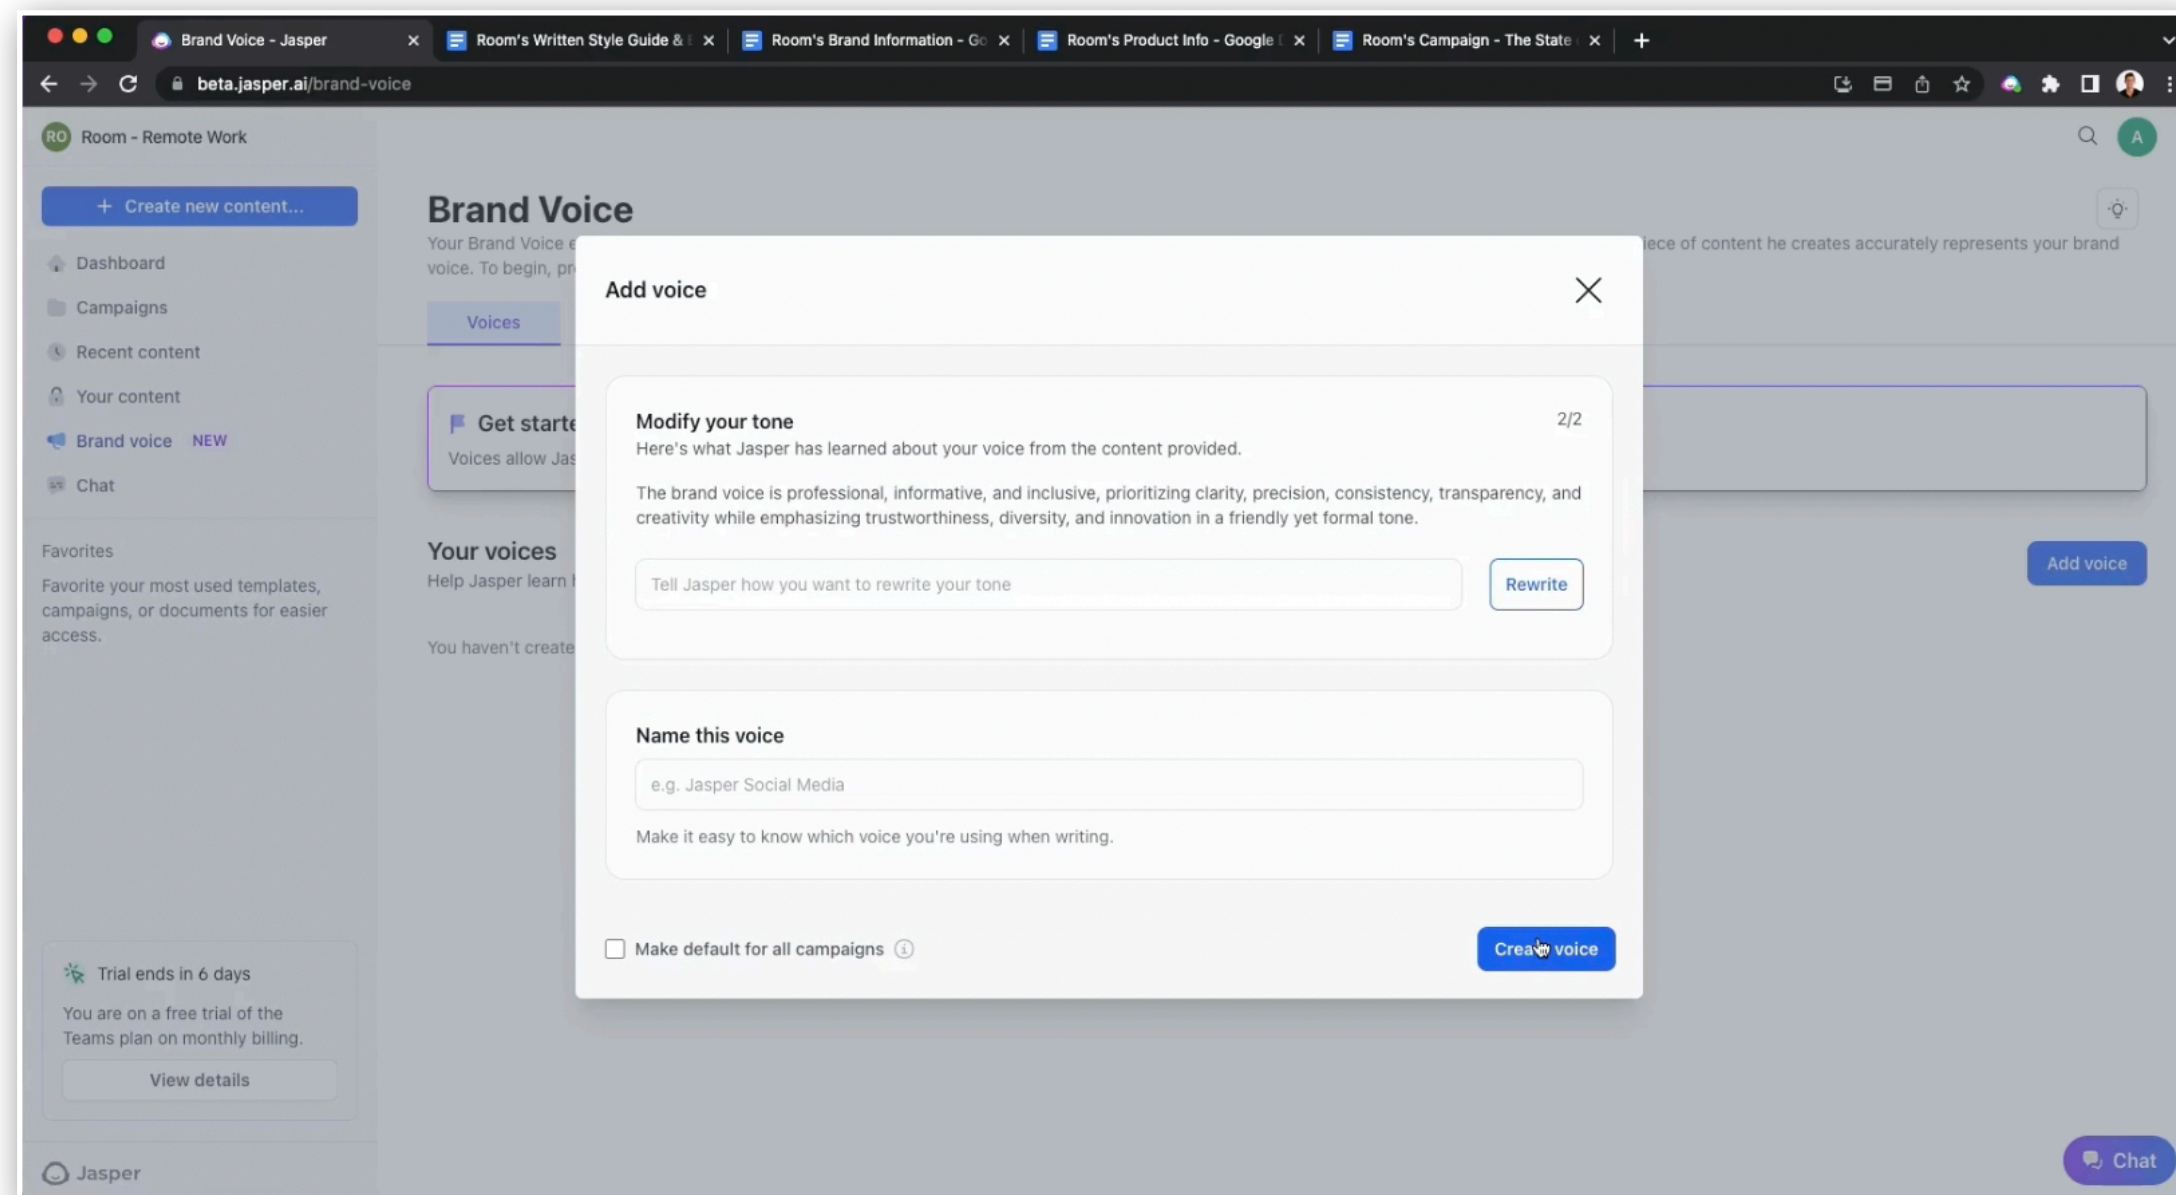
Brand Voice - Jasper
Room's Written Style Guide & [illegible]
Room's Brand Information - Go
Room's Product Info - Google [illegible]
Room's Campaign - The State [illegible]
beta.jasper.ai/brand-voice

RO Room - Remote Work

+ Create new content...
Dashboard
Campaigns
Recent content
Your content
Brand voice NEW
Chat

Favorites
Favorite your most used templates, campaigns, or documents for easier access.

Trial ends in 6 days
You are on a free trial of the Teams plan on monthly billing.
View details

Jasper

A

Brand Voice
Your Brand Voice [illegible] voice. To begin, pr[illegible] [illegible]iece of content he creates accurately represents your brand

Voices

Get starte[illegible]
Voices allow Jas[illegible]

Your voices
Help Jasper learn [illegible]

You haven't create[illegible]

Add voice

Add voice

Modify your tone
2/2
Here's what Jasper has learned about your voice from the content provided.

The brand voice is professional, informative, and inclusive, prioritizing clarity, precision, consistency, transparency, and creativity while emphasizing trustworthiness, diversity, and innovation in a friendly yet formal tone.

Tell Jasper how you want to rewrite your tone
Rewrite

Name this voice
e.g. Jasper Social Media
Make it easy to know which voice you're using when writing.

Make default for all campaigns
Create voice

Chat